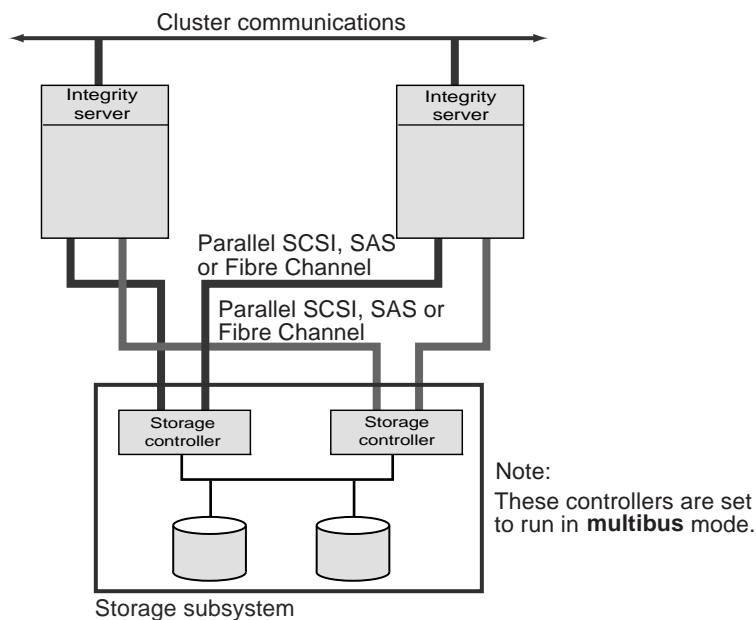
Cluster communications

Integrity server

Integrity server

Parallel SCSI, SAS or Fibre Channel

Parallel SCSI, SAS or Fibre Channel

Storage controller

Storage controller

Note:
These controllers are set to run in **multibus** mode.

Storage subsystem